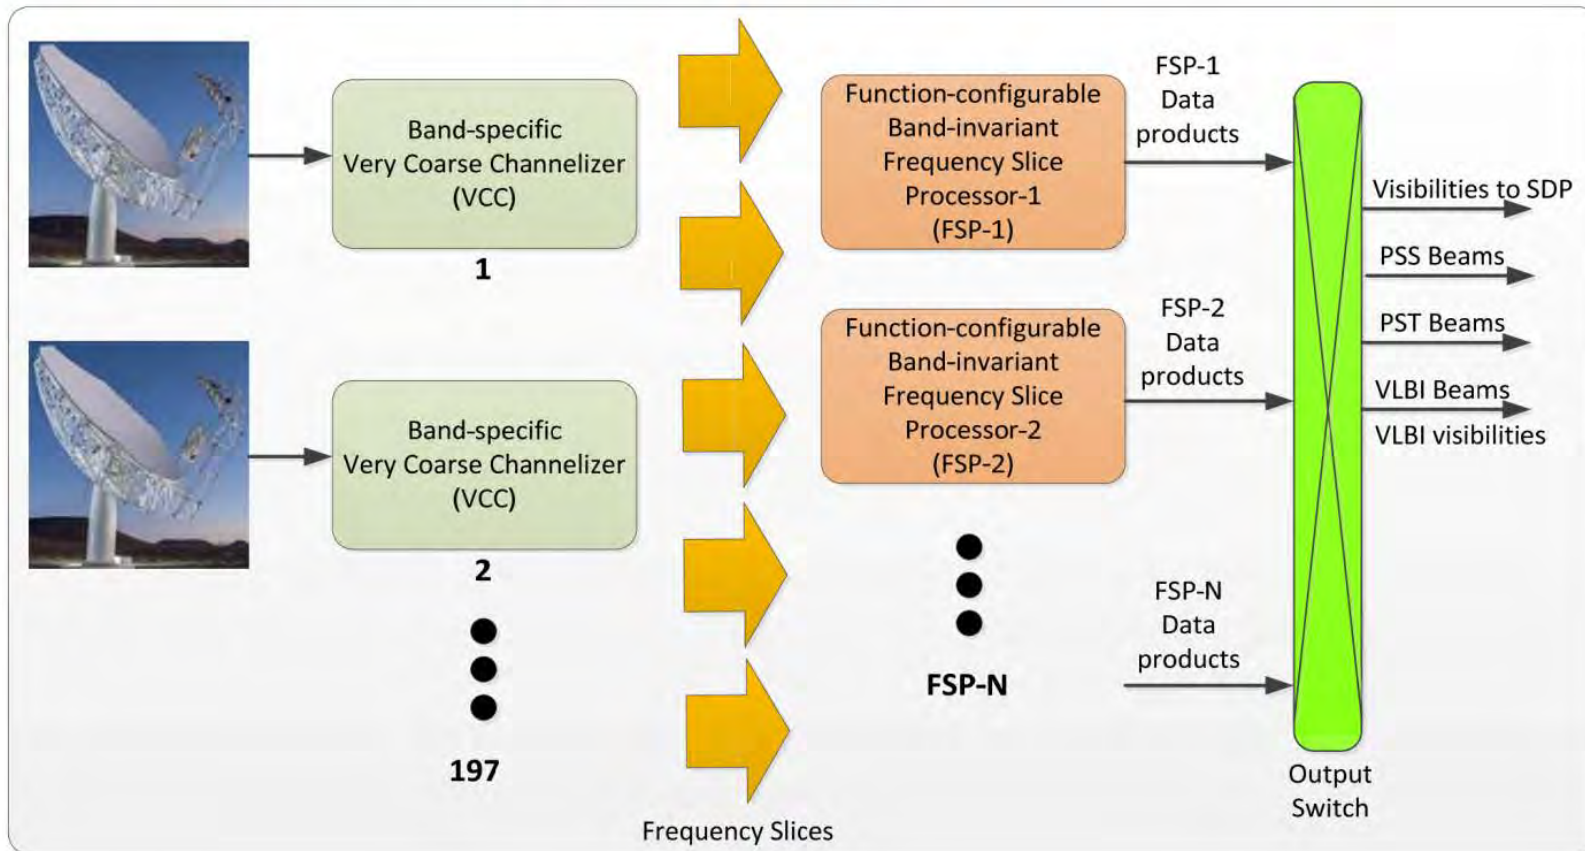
Band-specific Very Coarse Channelizer (VCC)

1

Band-specific Very Coarse Channelizer (VCC)

2

197

Frequency Slices

Function-configurable Band-invariant Frequency Slice Processor-1 (FSP-1)

Function-configurable Band-invariant Frequency Slice Processor-2 (FSP-2)

FSP-N

FSP-1 Data products

FSP-2 Data products

FSP-N Data products

Output Switch

Visibilities to SDP

PSS Beams

PST Beams

VLBI Beams

VLBI visibilities